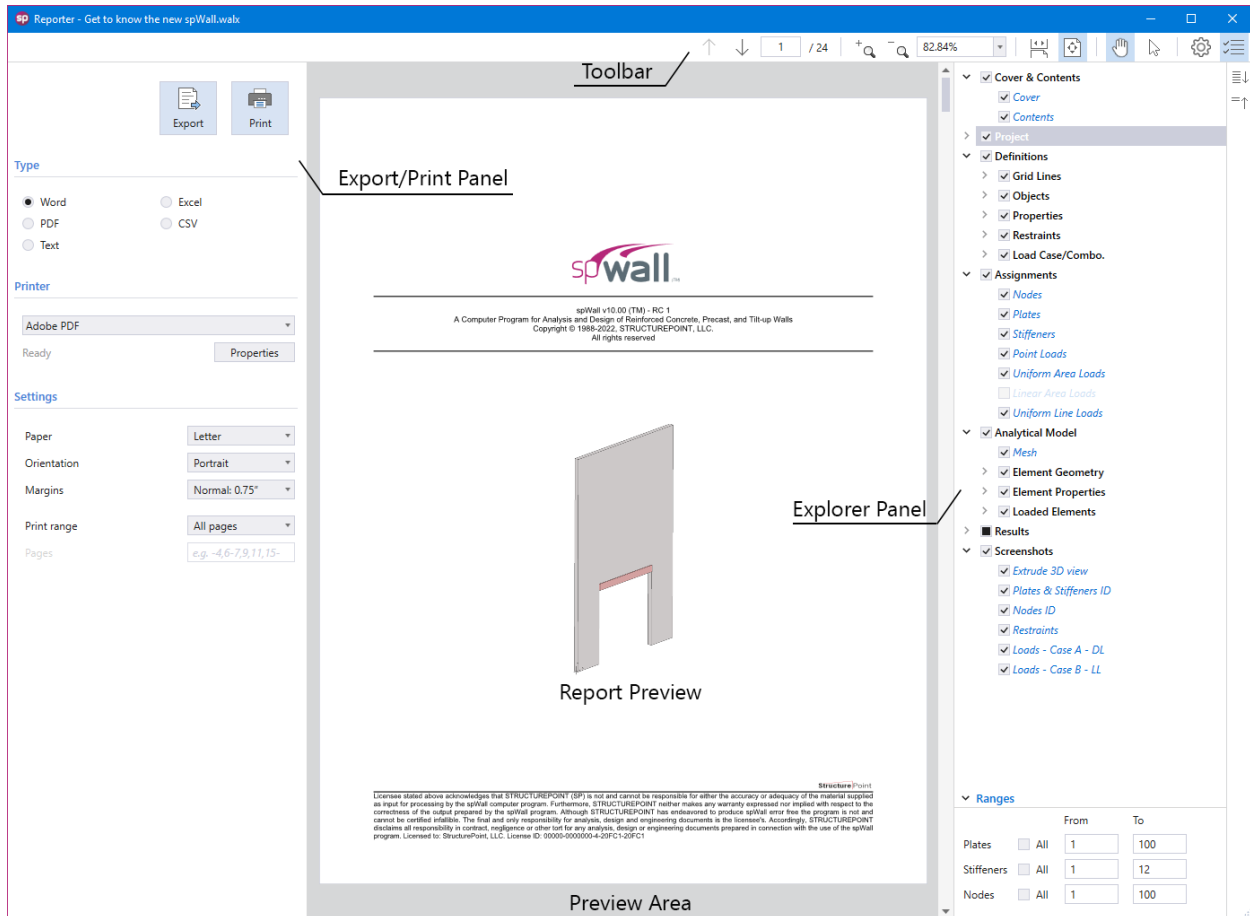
sp Reporter - Get to know the new spWall.walx

1 / 24
82.84%

Toolbar

Export Print

Type

Export/Print Panel

Word
Excel
PDF
CSV
Text

Printer

Adobe PDF
Ready
Properties

Settings

Paper Letter
Orientation Portrait
Margins Normal: 0.75"

Print range All pages
Pages e.g. -4,6-7,9,11,15-

spWall

spWall v10.00 (TM) - RC 1
A Computer Program for Analysis and Design of Reinforced Concrete, Precast, and Tilt-up Walls
Copyright © 1988-2022, STRUCTUREPOINT, LLC.
All rights reserved

Report Preview

StructurePoint
Licensee stated above acknowledges that STRUCTUREPOINT (SP) is not and cannot be responsible for either the accuracy or adequacy of the material supplied as input for processing by the spWall computer program. Furthermore, STRUCTUREPOINT neither makes any warranty expressed nor implied with respect to the correctness of the output prepared by the spWall program. Although STRUCTUREPOINT has endeavored to produce spWall error free the program is not and cannot be certified infallible. The final and only responsibility for analysis, design and engineering documents is the licensee's. Accordingly, STRUCTUREPOINT disclaims all responsibility in contract, negligence or other tort for any analysis, design or engineering documents prepared in connection with the use of the spWall program. Licensed to: StructurePoint, LLC. License ID: 00000-0000000-4-20FC1-20FC1

Preview Area

Cover & Contents
Cover
Contents
Project
Definitions
Grid Lines
Objects
Properties
Restraints
Load Case/Combo.
Assignments
Nodes
Plates
Stiffeners
Point Loads
Uniform Area Loads
Linear Area Loads
Uniform Line Loads
Analytical Model
Mesh
Element Geometry
Element Properties
Loaded Elements
Results
Screenshots
Extrude 3D view
Plates & Stiffeners ID
Nodes ID
Restraints
Loads - Case A - DL
Loads - Case B - LL

Explorer Panel

Ranges
| | | From | To |
|---|---|---|---|
| Plates | All | 1 | 100 |
| Stiffeners | All | 1 | 12 |
| Nodes | All | 1 | 100 |